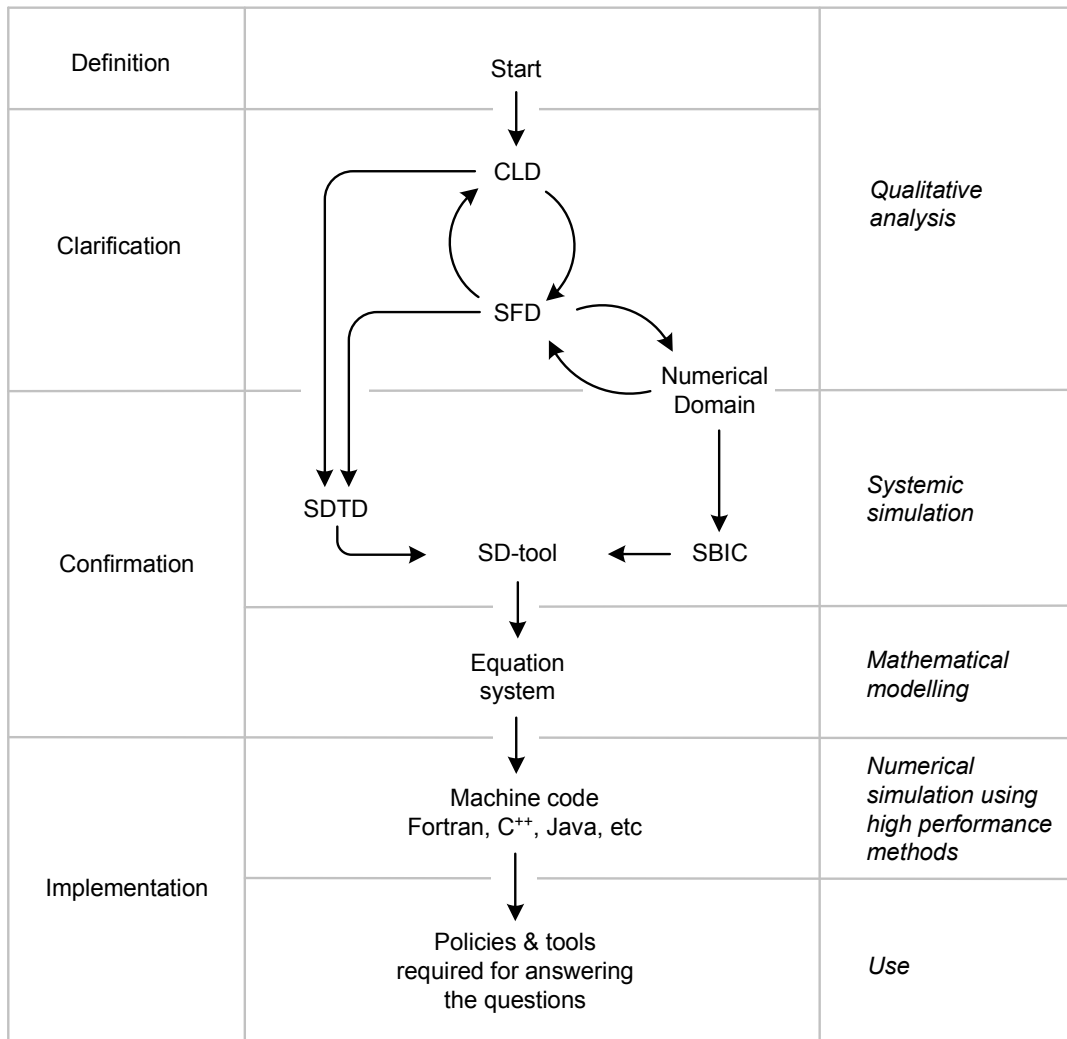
Definition

Start

Clarification

CLD

SFD

Numerical Domain

Qualitative analysis

Confirmation

SDTD

SD-tool

SBIC

Systemic simulation

Equation system

Mathematical modelling

Implementation

Machine code Fortran, C$^{++}$, Java, etc

Numerical simulation using high performance methods

Policies & tools required for answering the questions

Use